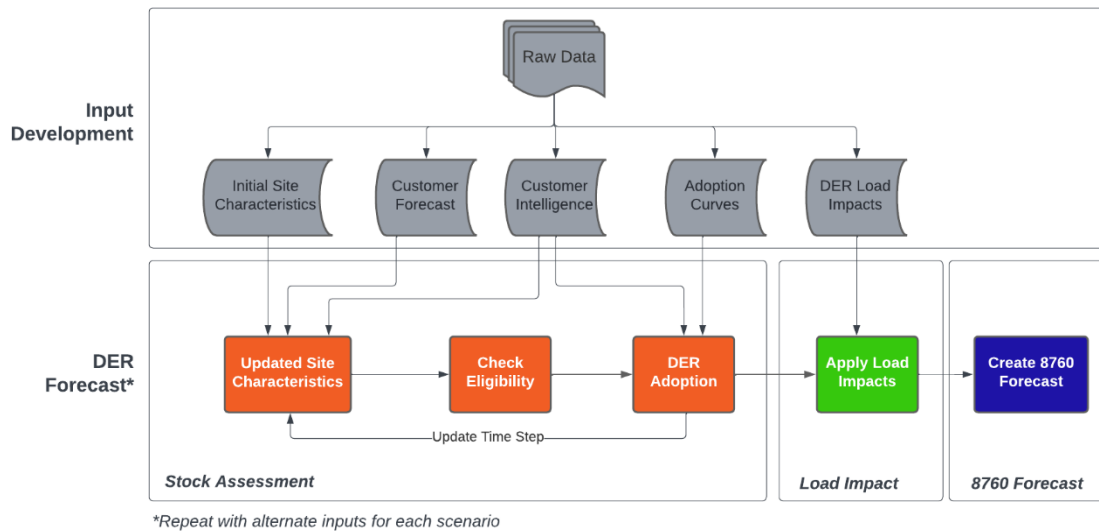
Input Development

Raw Data

Initial Site Characteristics

Customer Forecast

Customer Intelligence

Adoption Curves

DER Load Impacts

DER Forecast*

Updated Site Characteristics

Check Eligibility

DER Adoption

Update Time Step

Apply Load Impacts

Create 8760 Forecast

Stock Assessment

Load Impact

8760 Forecast

*Repeat with alternate inputs for each scenario